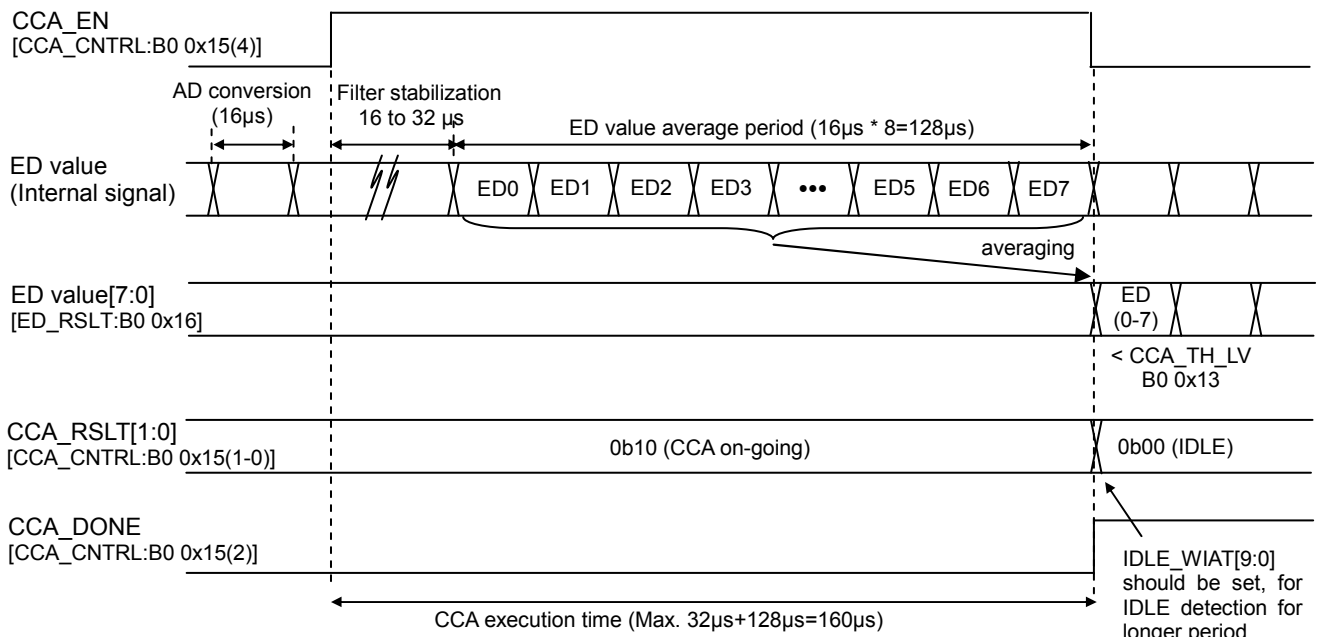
CCA_EN
[CCA_CNTRL:B0 0x15(4)]

AD conversion (16μs)

Filter stabilization 16 to 32 μs

ED value average period (16μs * 8=128μs)

ED value
(Internal signal)

ED0 ED1 ED2 ED3 ••• ED5 ED6 ED7

averaging

ED value[7:0]
[ED_RSLT:B0 0x16]

ED (0-7)

< CCA_TH_LV B0 0x13

CCA_RSLT[1:0]
[CCA_CNTRL:B0 0x15(1-0)]

0b10 (CCA on-going)

0b00 (IDLE)

CCA_DONE
[CCA_CNTRL:B0 0x15(2)]

IDLE_WIAT[9:0] should be set, for IDLE detection for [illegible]

CCA execution time (Max. 32μs+128μs=160μs)